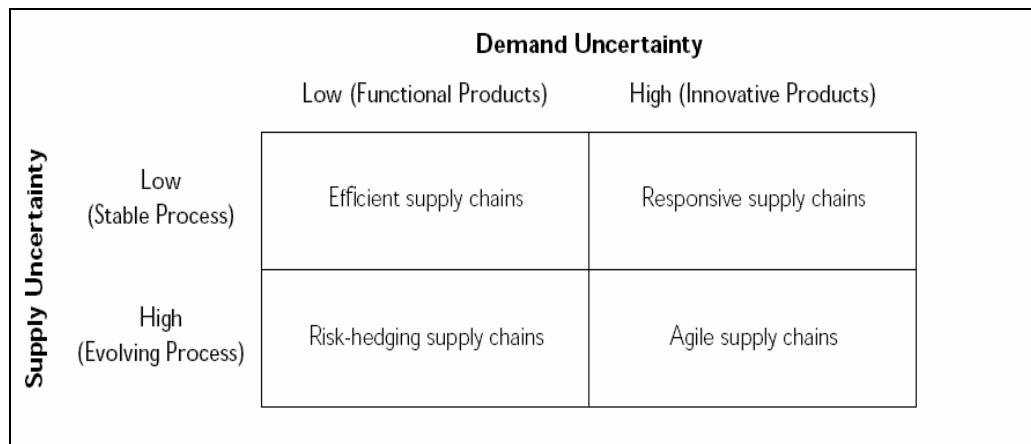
Demand Uncertainty

Supply Uncertainty

| | Low (Functional Products) | High (Innovative Products) |
|---|---|---|
| Low (Stable Process) | Efficient supply chains | Responsive supply chains |
| High (Evolving Process) | Risk-hedging supply chains | Agile supply chains |